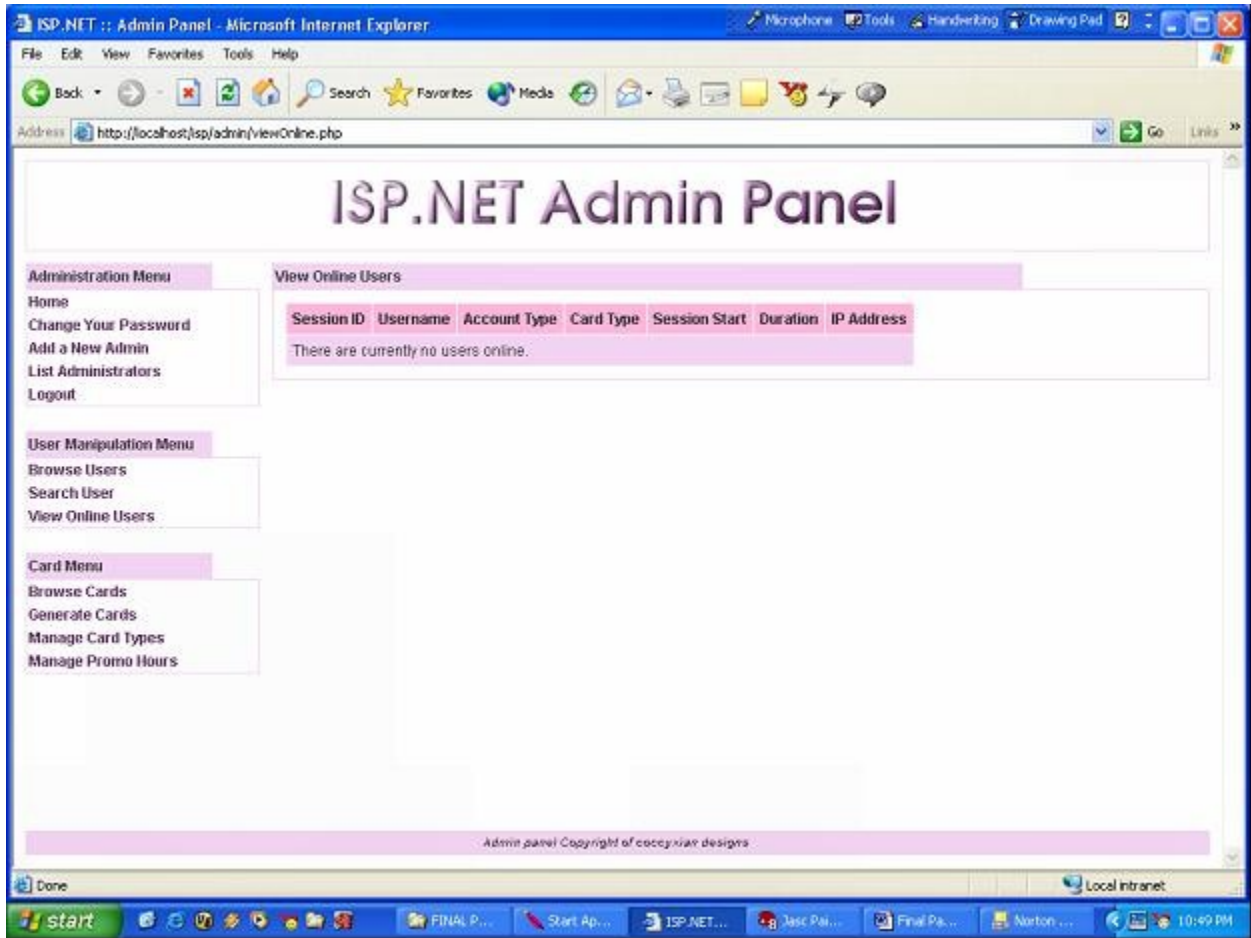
ISP.NET :: Admin Panel - Microsoft Internet Explorer

Microphone Tools Handwriting Drawing Pad

File Edit View Favorites Tools Help

Back Search Favorites Media

Address http://localhost/isp/admin/viewOnline.php Go Links

ISP.NET Admin Panel

Administration Menu
Home
Change Your Password
Add a New Admin
List Administrators
Logout

User Manipulation Menu
Browse Users
Search User
View Online Users

Card Menu
Browse Cards
Generate Cards
Manage Card Types
Manage Promo Hours

View Online Users

| Session ID | Username | Account Type | Card Type | Session Start | Duration | IP Address |
|---|---|---|---|---|---|---|
| There are currently no users online. | | | | | | |

Admin panel Copyright of coccyxian designs

Done

Local intranet

start FINAL P... Start Ap... ISP.NET... Jasc Pai... Final Pa... Norton ... 10:49 PM